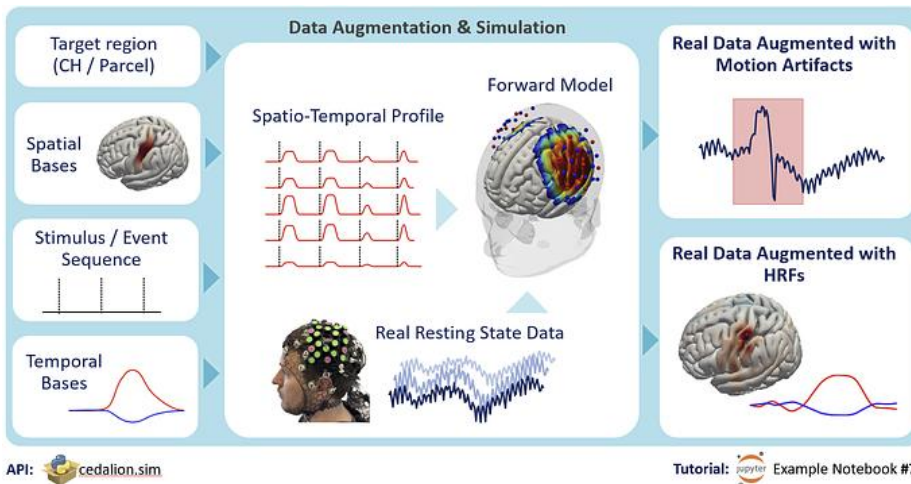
Data Augmentation & Simulation

Target region (CH / Parcel)

Spatial Bases

Stimulus / Event Sequence

Temporal Bases

Spatio-Temporal Profile

Forward Model

Real Resting State Data

Real Data Augmented with Motion Artifacts

Real Data Augmented with HRFs

API: cedalion.sim

Tutorial: jupyter Example Notebook #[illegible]